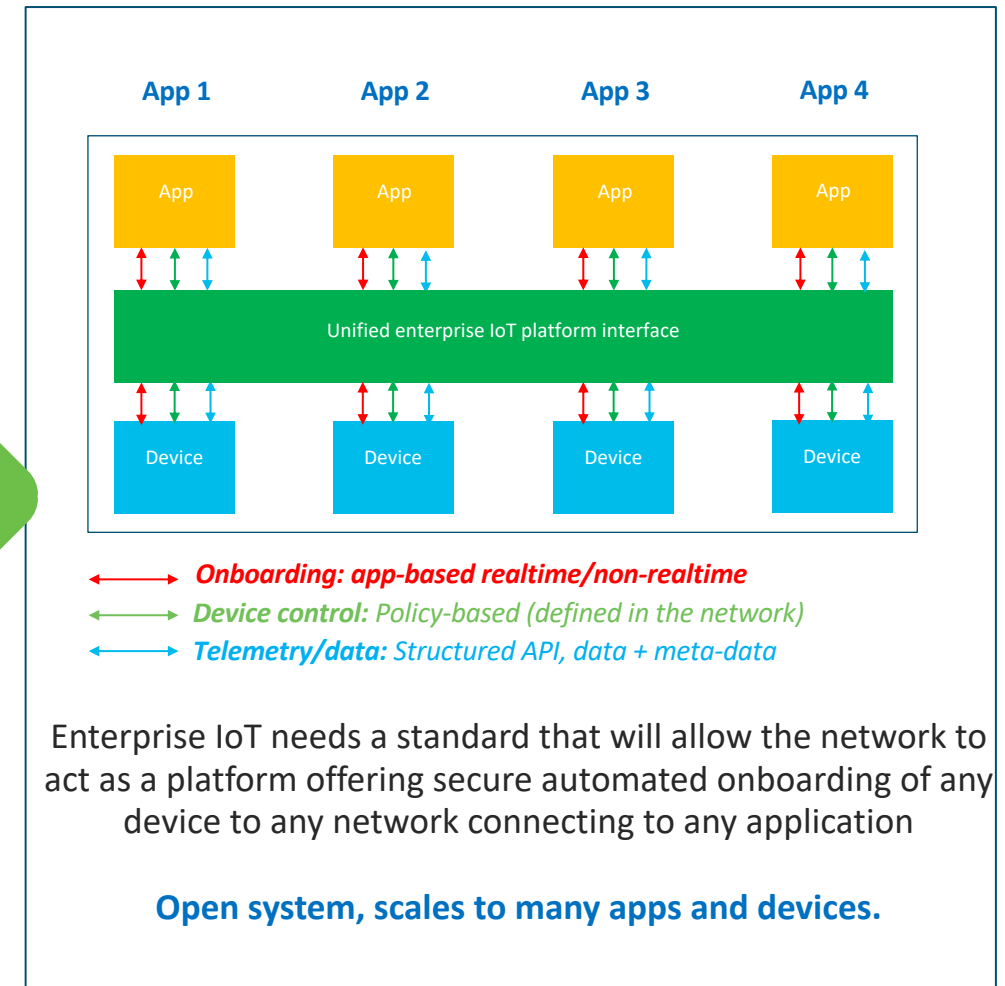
App 1

App 2

App 3

App 4

App

App

App

App

Unified enterprise IoT platform interface

Device

Device

Device

Device

Onboarding: app-based realtime/non-realtime

Device control: Policy-based (defined in the network)

Telemetry/data: Structured API, data + meta-data

Enterprise IoT needs a standard that will allow the network to act as a platform offering secure automated onboarding of any device to any network connecting to any application

Open system, scales to many apps and devices.